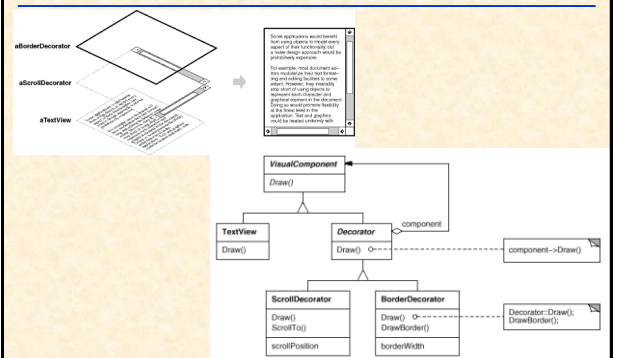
aBorderDecorator

aScrollDecorator

aTextView

Some applications would benefit from using objects to model every aspect of their functionality, but a naive design approach would be prohibitively expensive.

For example, most document editors modularize their text formatting and editing facilities to some extent. However, they invariably stop short of using objects to represent each character and graphical element in the document. Doing so would promote flexibility at the finest level in the application. Text and graphics could be treated uniformly with

VisualComponent

Draw()

component

TextView

Draw()

Decorator

Draw()

component->Draw()

ScrollDecorator

Draw()
ScrollTo()

scrollPosition

BorderDecorator

Draw()
DrawBorder()

borderWidth

Decorator::Draw();
DrawBorder();